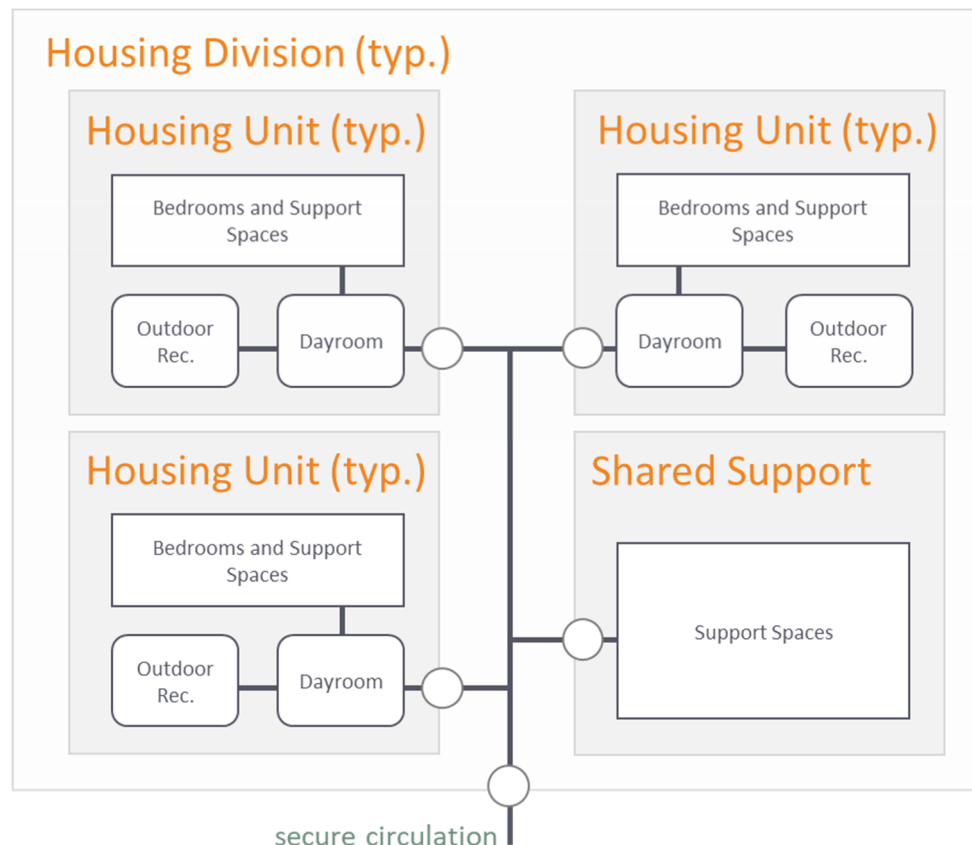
Housing Division (typ.)

Housing Unit (typ.)

Bedrooms and Support Spaces

Outdoor Rec.

Dayroom

Housing Unit (typ.)

Bedrooms and Support Spaces

Dayroom

Outdoor Rec.

Housing Unit (typ.)

Bedrooms and Support Spaces

Outdoor Rec.

Dayroom

Shared Support

Support Spaces

secure circulation